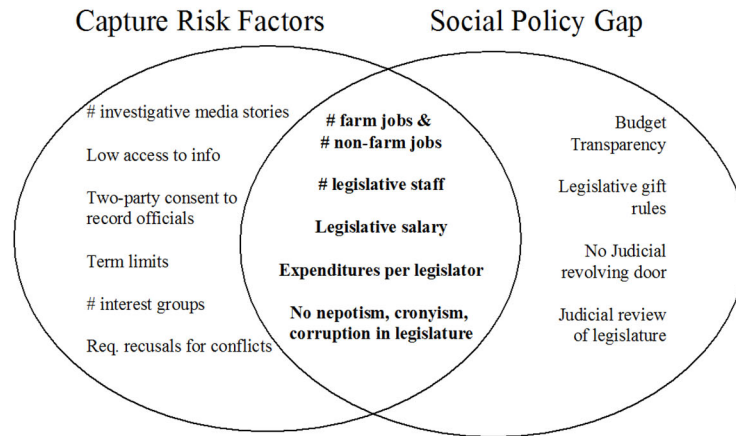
Capture Risk Factors

Social Policy Gap

# investigative media stories

Low access to info

Two-party consent to record officials

Term limits

# interest groups

Req. recusals for conflicts

# farm jobs & # non-farm jobs

# legislative staff

Legislative salary

Expenditures per legislator

No nepotism, cronyism, corruption in legislature

Budget Transparency

Legislative gift rules

No Judicial revolving door

Judicial review of legislature